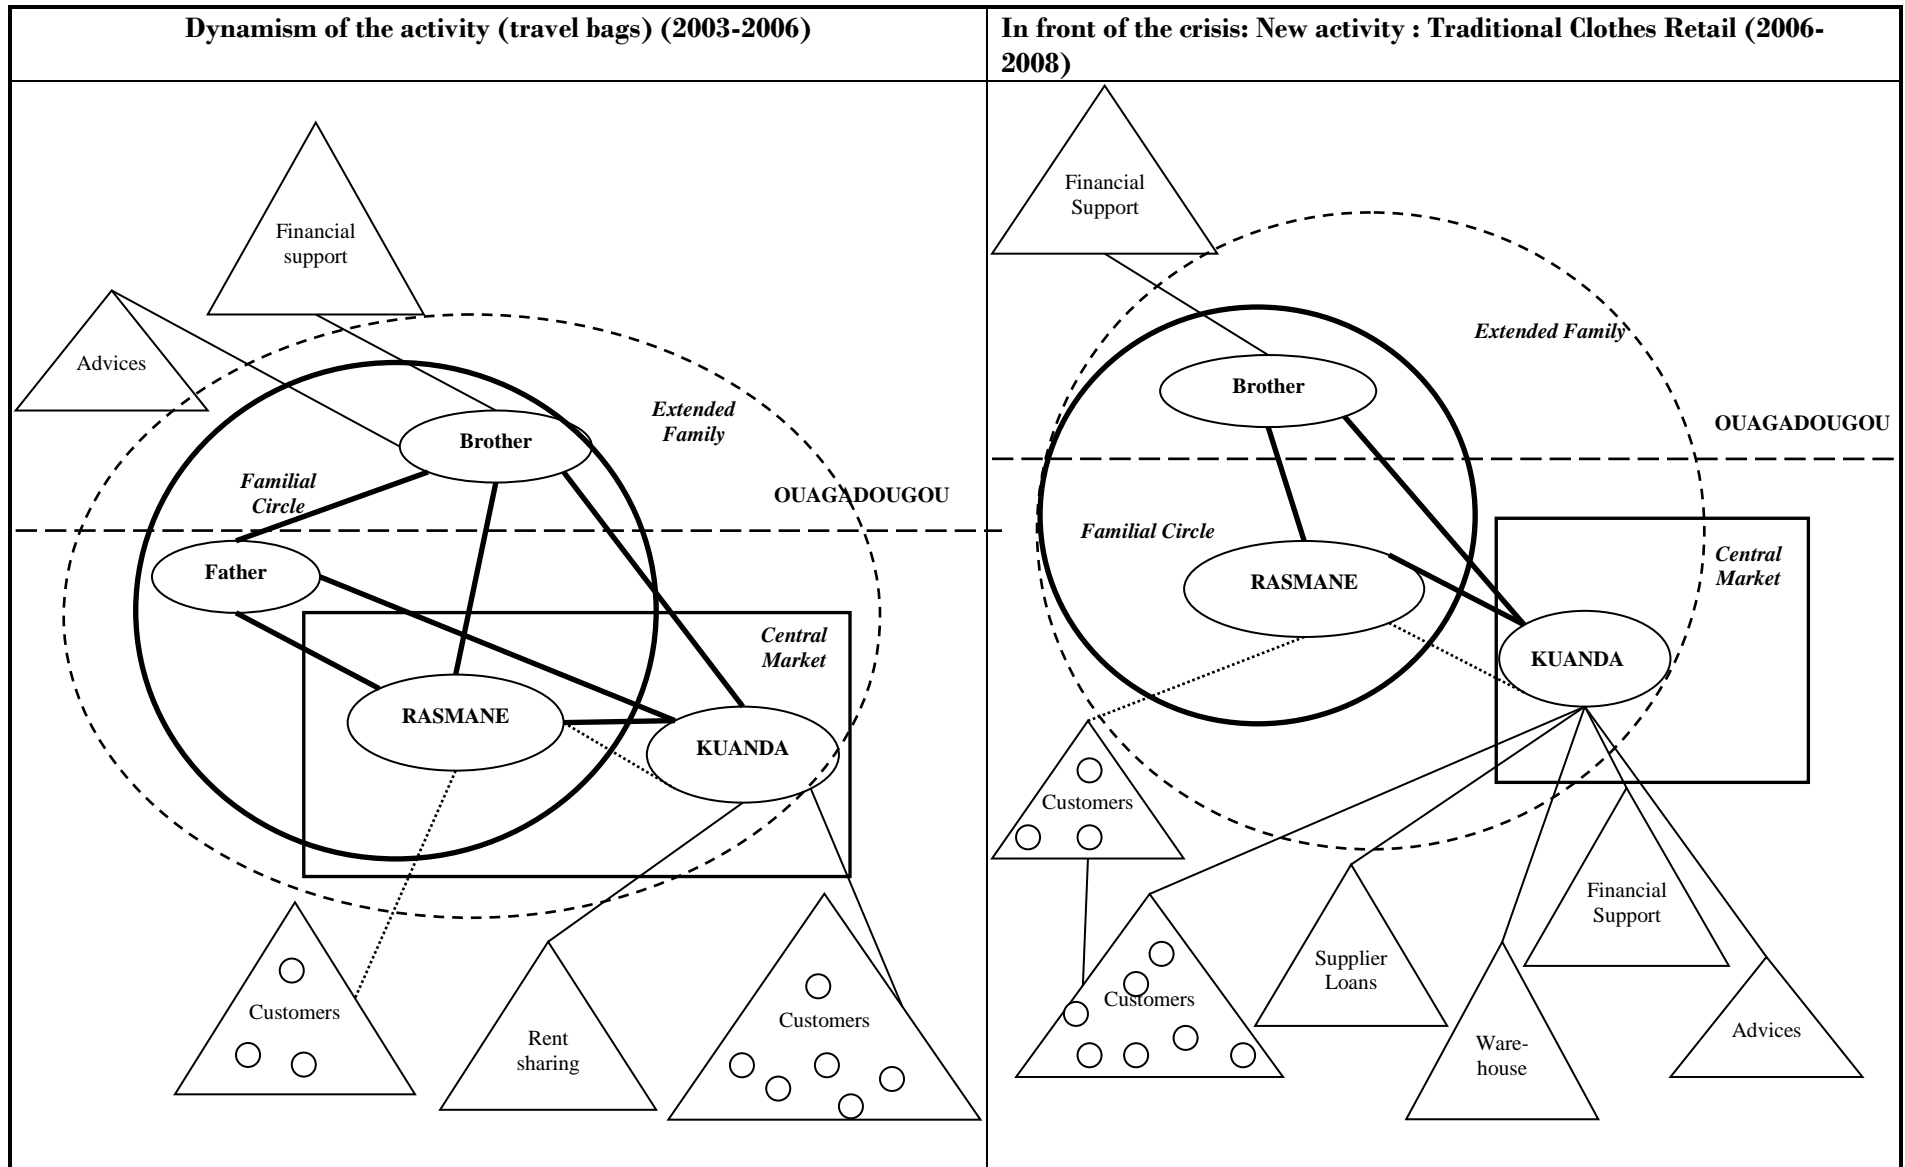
| Dynamism of the activity (travel bags) (2003-2006) | In front of the crisis: New activity : Traditional Clothes Retail (2006-2008) |
|---|---|

Financial support

Advices

Extended Family

Brother

Familial Circle

OUAGADOUGOU

Father

Central Market

RASMANE

KUANDA

Customers

Rent sharing

Customers

Financial Support

Extended Family

Brother

OUAGADOUGOU

Familial Circle

RASMANE

Central Market

KUANDA

Customers

Customers

Supplier Loans

Financial Support

Ware-house

Advices